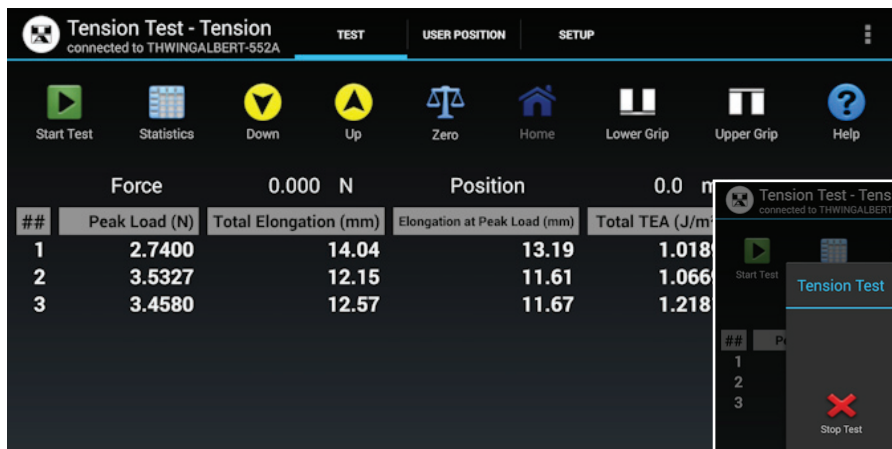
Tension Test - Tension
connected to THWINGALBERT-552A

TEST | USER POSITION | SETUP

Start Test | Statistics | Down | Up | Zero | Home | Lower Grip | Upper Grip | Help

Force 0.000 N Position 0.0 m

| ## | Peak Load (N) | Total Elongation (mm) | Elongation at Peak Load (mm) | Total TEA (J/m |
|---|---|---|---|---|
| 1 | 2.7400 | 14.04 | 13.19 | 1.018 |
| 2 | 3.5327 | 12.15 | 11.61 | 1.066 |
| 3 | 3.4580 | 12.57 | 11.67 | 1.218 |

Tension Test - Tens
connected to THWINGALBERT
Start Test
Tension Test
## Pe
1
2
3
Stop Test